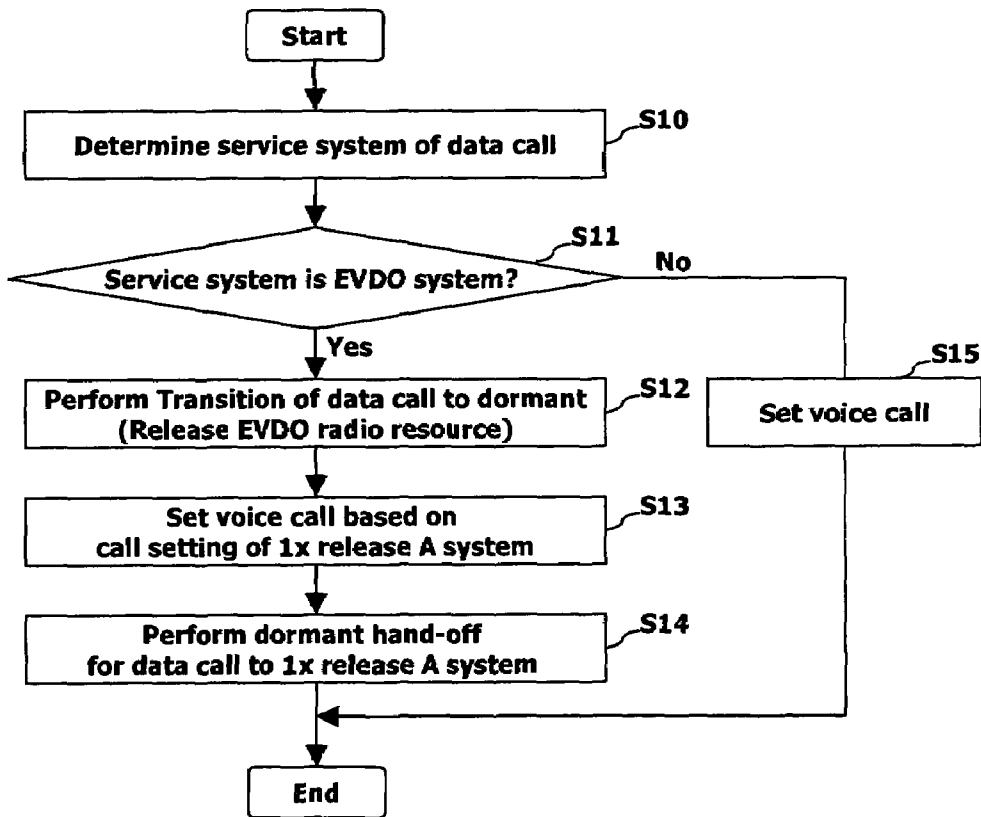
Start

S10
Determine service system of data call

S11
Service system is EVDO system?

No

Yes

S12
Perform Transition of data call to dormant (Release EVDO radio resource)

S15
Set voice call

S13
Set voice call based on call setting of 1x release A system

S14
Perform dormant hand-off for data call to 1x release A system

End